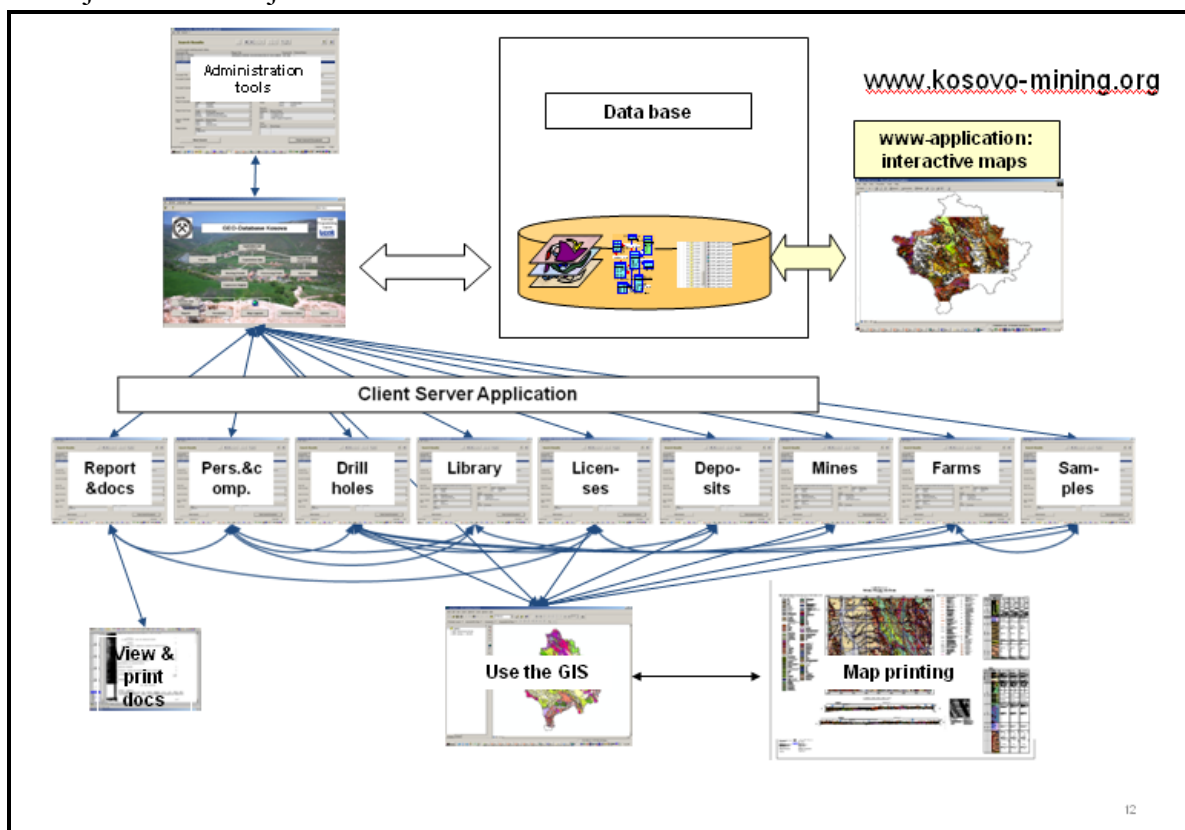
Administration tools

Data base

www.kosovo-mining.org

www-application: interactive maps

GEO-Database Kosovo

Client Server Application

Report &docs

Pers.&comp.

Drill holes

Library

Licenses

Deposits

Mines

Farms

Samples

View & print docs

Use the GIS

Map printing

12